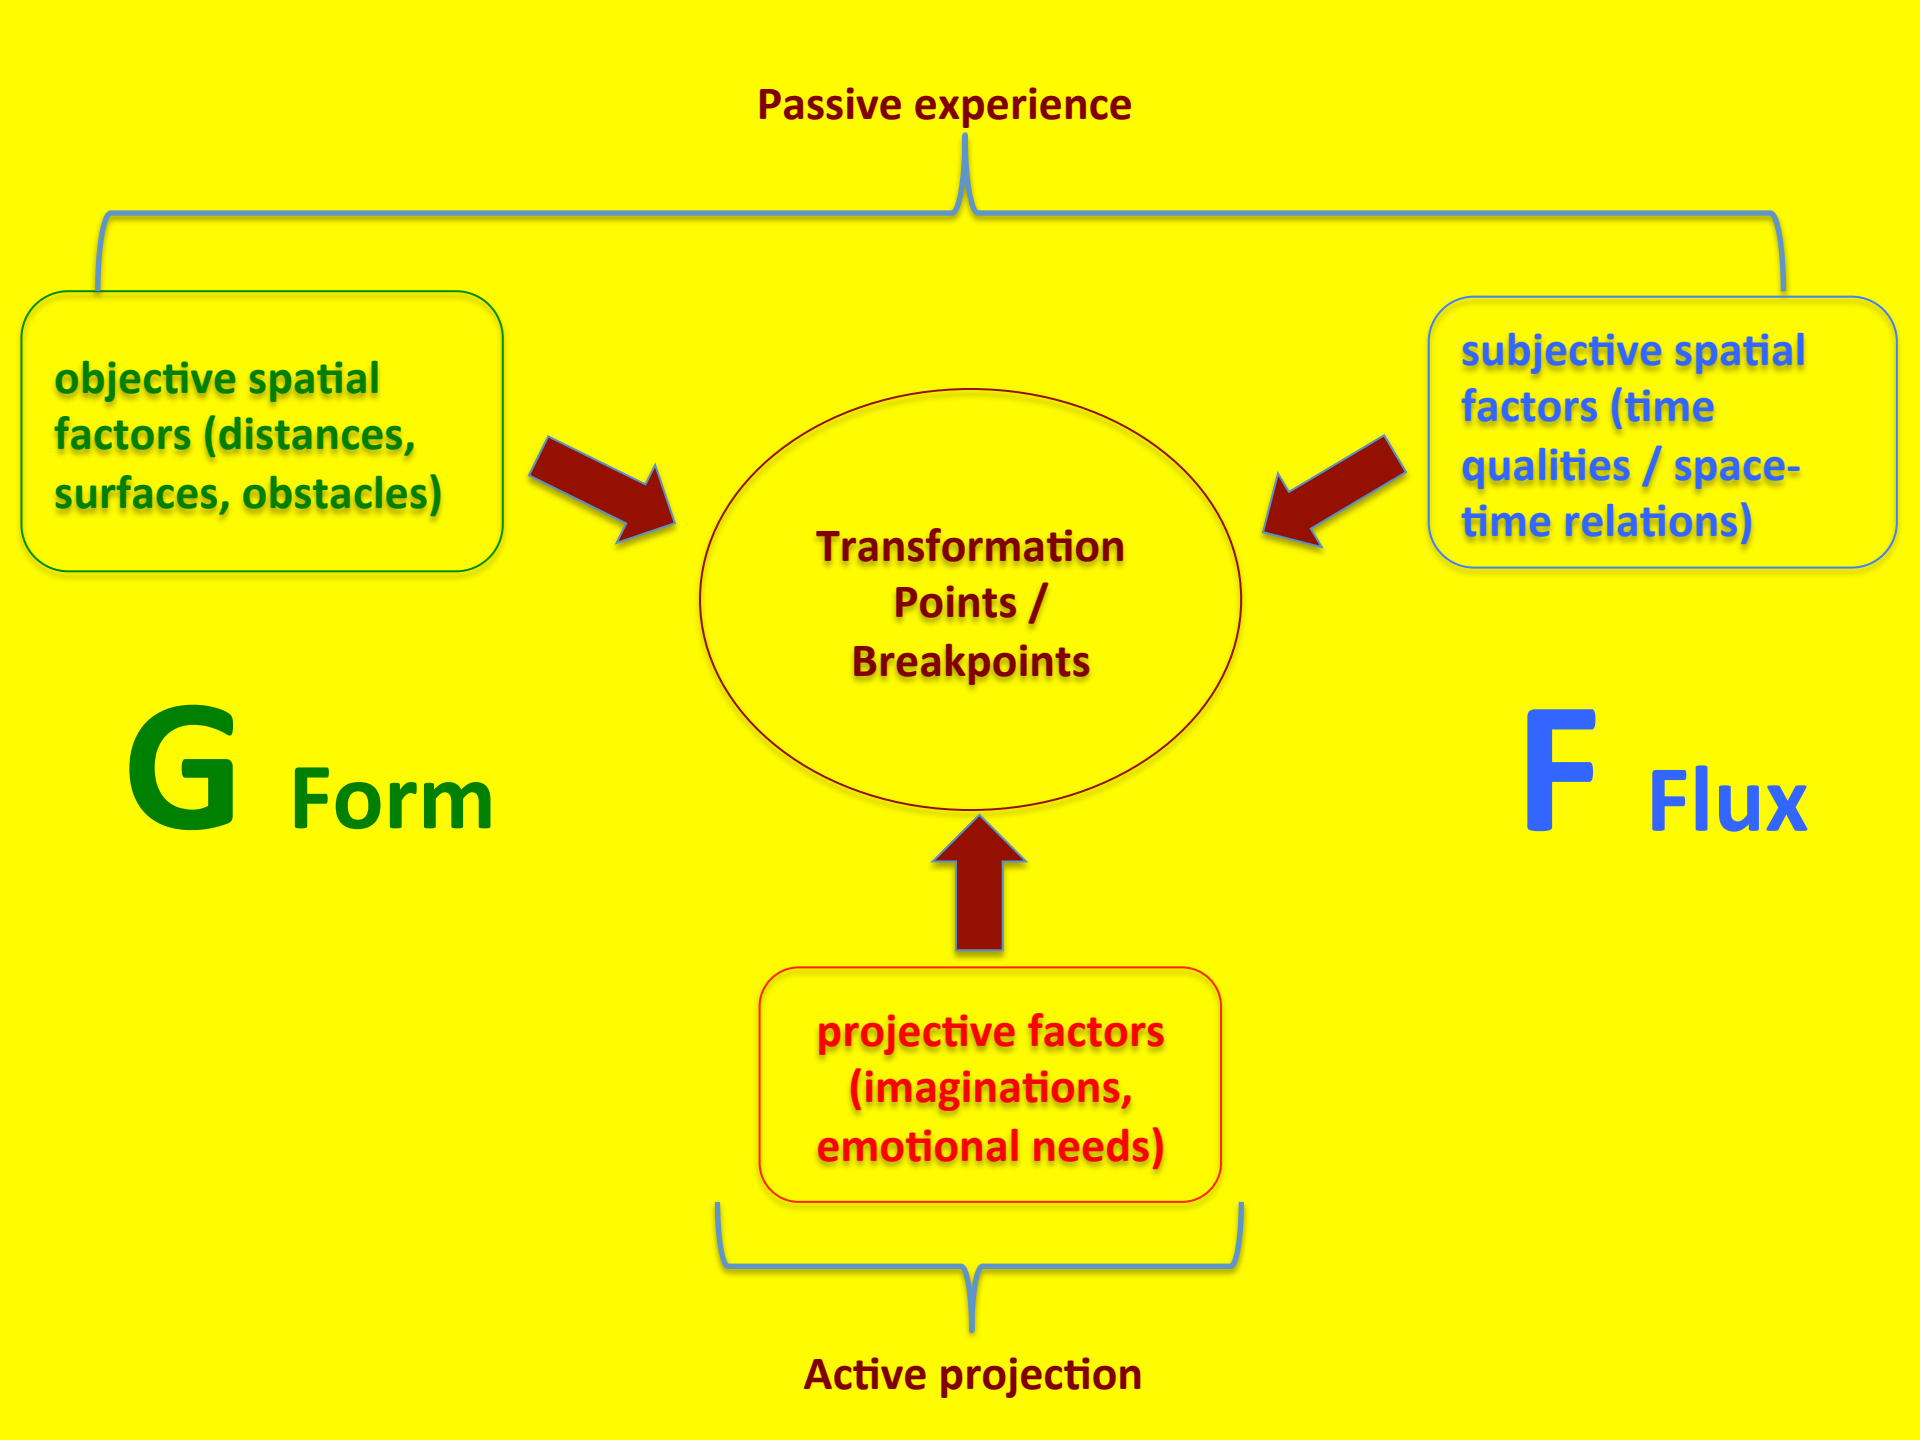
Passive experience

objective spatial factors (distances, surfaces, obstacles)

subjective spatial factors (time qualities / space-time relations)

Transformation Points / Breakpoints

G Form

F Flux

projective factors (imaginations, emotional needs)

Active projection